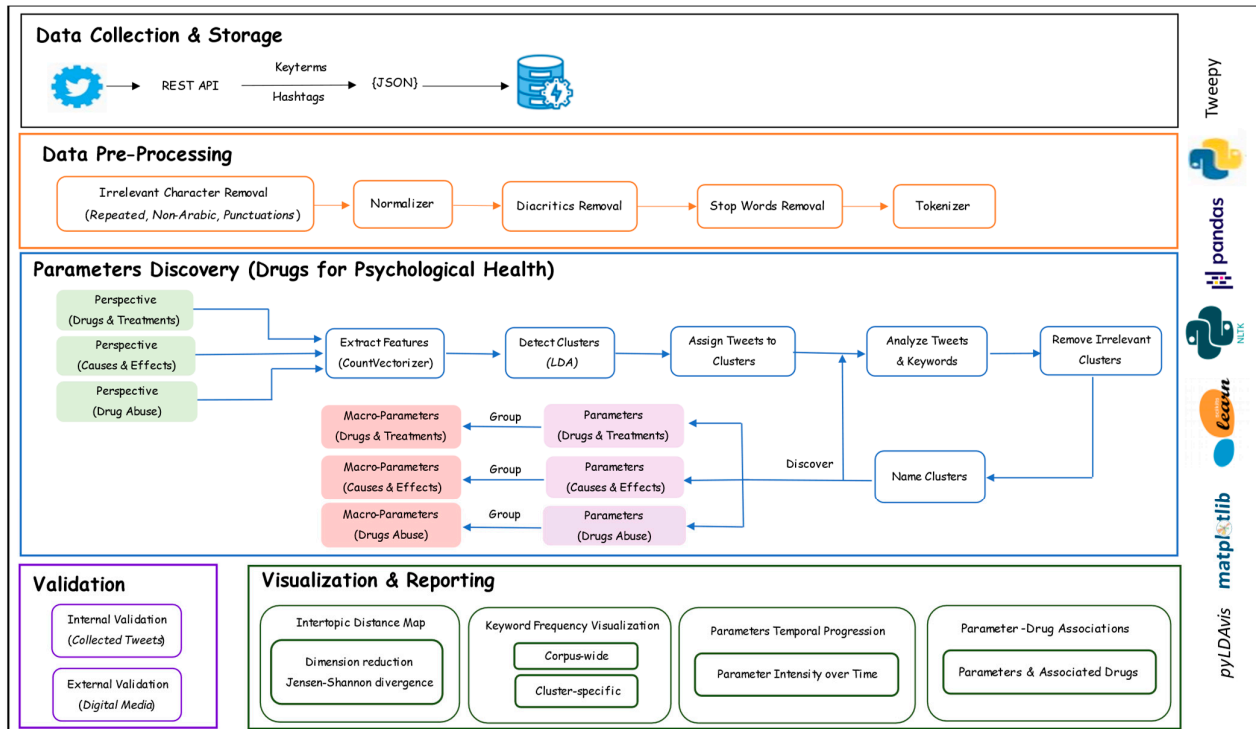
Data Collection & Storage

REST API

Keyterms

Hashtags

{JSON}

Tweepy

Data Pre-Processing

Irrelevant Character Removal (Repeated, Non-Arabic, Punctuations)

Normalizer

Diacritics Removal

Stop Words Removal

Tokenizer

pandas

Parameters Discovery (Drugs for Psychological Health)

Perspective (Drugs & Treatments)

Perspective (Causes & Effects)

Perspective (Drug Abuse)

Extract Features (CountVectorizer)

Detect Clusters (LDA)

Assign Tweets to Clusters

Analyze Tweets & Keywords

Remove Irrelevant Clusters

NLTK

Macro-Parameters (Drugs & Treatments)

Group

Parameters (Drugs & Treatments)

Macro-Parameters (Causes & Effects)

Group

Parameters (Causes & Effects)

Discover

Name Clusters

Macro-Parameters (Drugs Abuse)

Group

Parameters (Drugs Abuse)

learn

matplotlib

Validation

Internal Validation (Collected Tweets)

External Validation (Digital Media)

Visualization & Reporting

Intertopic Distance Map

Dimension reduction Jensen-Shannon divergence

Keyword Frequency Visualization

Corpus-wide

Cluster-specific

Parameters Temporal Progression

Parameter Intensity over Time

Parameter -Drug Associations

Parameters & Associated Drugs

pyLDAvis